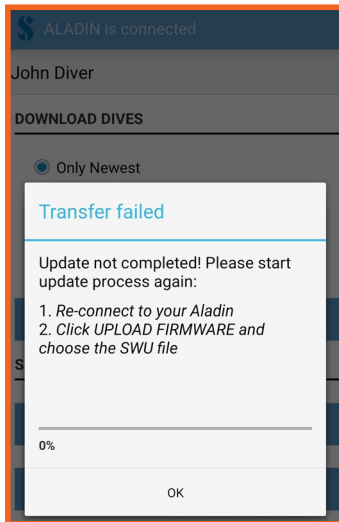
ALADIN is connected

John Diver

DOWNLOAD DIVES

Only Newest

Transfer failed

Update not completed! Please start update process again:

1. *Re-connect to your Aladin*
2. *Click UPLOAD FIRMWARE and choose the SWU file*

0%

OK